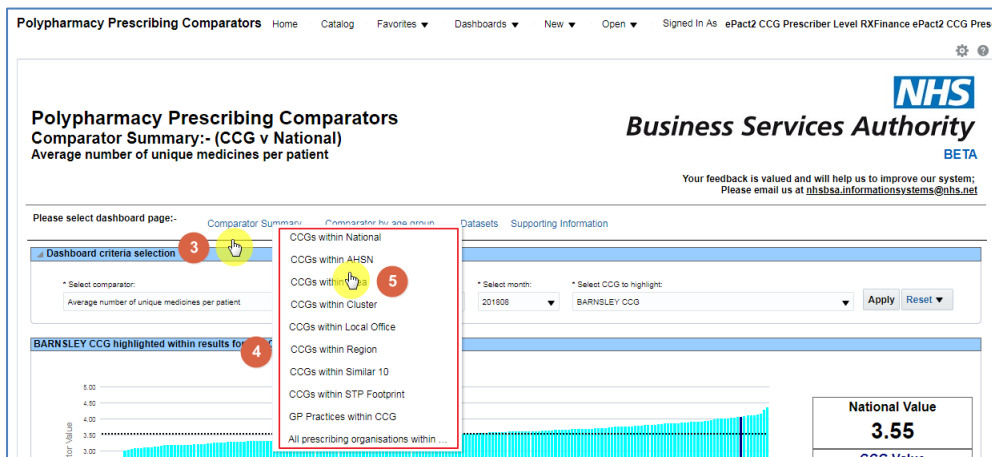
Polypharmacy Prescribing Comparators Home Catalog Favorites ▼ Dashboards ▼ New ▼ Open ▼ Signed In As ePact2 CCG Prescriber Level RXFinance ePact2 CCG Pres

Polypharmacy Prescribing Comparators
Comparator Summary:- (CCG v National)
Average number of unique medicines per patient

NHS
Business Services Authority
BETA

Your feedback is valued and will help us to improve our system;
Please email us at nhsbsa.informationsystems@nhs.net

Please select dashboard page:- Comparator Summary Comparator by age group Datasets Supporting Information

Dashboard criteria selection

3

* Select comparator:
Average number of unique medicines per patient

CCGs within National
CCGs within AHSN
CCGs within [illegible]a
CCGs within Cluster
CCGs within Local Office
CCGs within Region
CCGs within Similar 10
CCGs within STP Footprint
GP Practices within CCG
All prescribing organisations within ...

5

* Select month:
201808

* Select CCG to highlight:
BARNSLEY CCG

Apply Reset ▼

BARNSLEY CCG highlighted within results for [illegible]

4

5.00
4.50
4.00
3.50
3.00

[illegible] Value

National Value
3.55
CCG Value